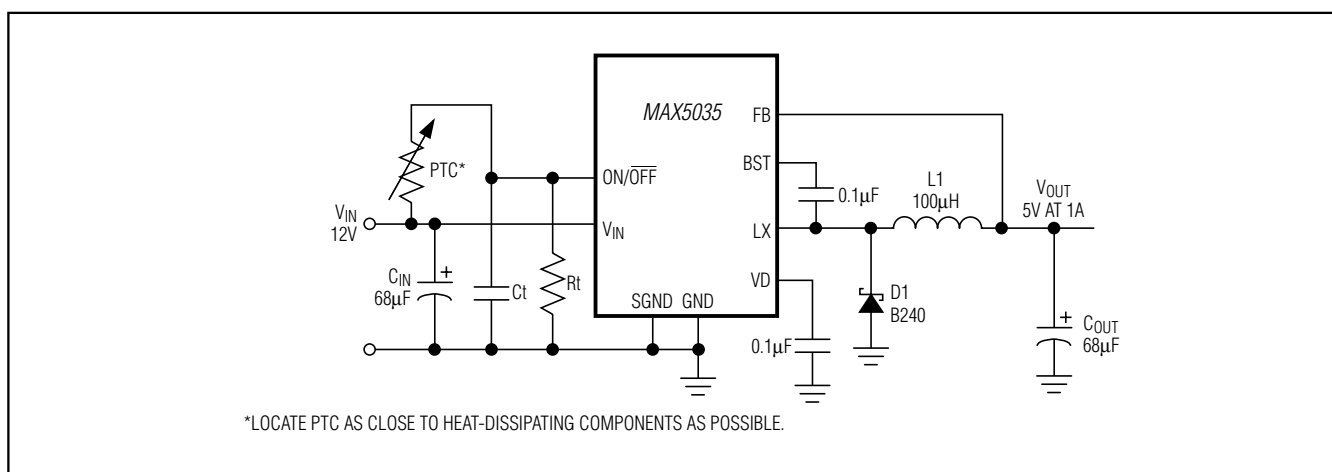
MAX5035

FB

BST

ON/$\overline{OFF}$

PTC*

$V_{IN}$
12V

$V_{IN}$

LX

0.1μF

L1
100μH

$V_{OUT}$
5V AT 1A

$C_{IN}$
68μF

Ct

Rt

SGND GND

VD

D1
B240

0.1μF

$C_{OUT}$
68μF

*LOCATE PTC AS CLOSE TO HEAT-DISSIPATING COMPONENTS AS POSSIBLE.